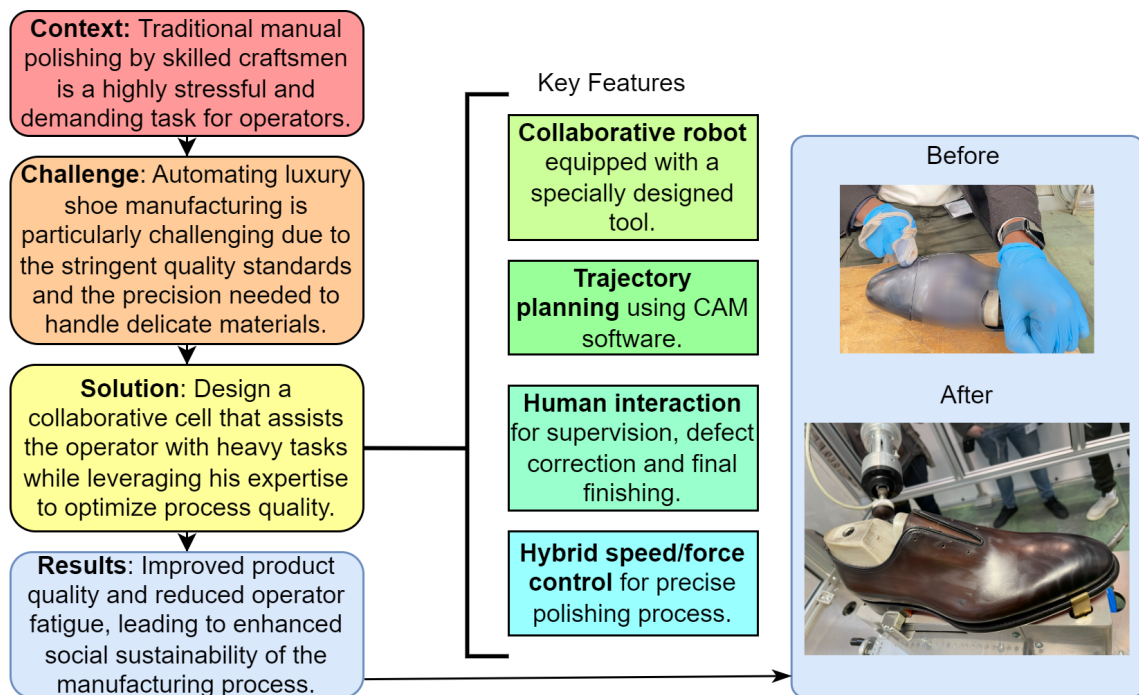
**Context:** Traditional manual polishing by skilled craftsmen is a highly stressful and demanding task for operators.

**Challenge**: Automating luxury shoe manufacturing is particularly challenging due to the stringent quality standards and the precision needed to handle delicate materials.

**Solution**: Design a collaborative cell that assists the operator with heavy tasks while leveraging his expertise to optimize process quality.

**Results**: Improved product quality and reduced operator fatigue, leading to enhanced social sustainability of the manufacturing process.

Key Features

**Collaborative robot** equipped with a specially designed tool.

**Trajectory planning** using CAM software.

**Human interaction** for supervision, defect correction and final finishing.

**Hybrid speed/force control** for precise polishing process.

Before

After